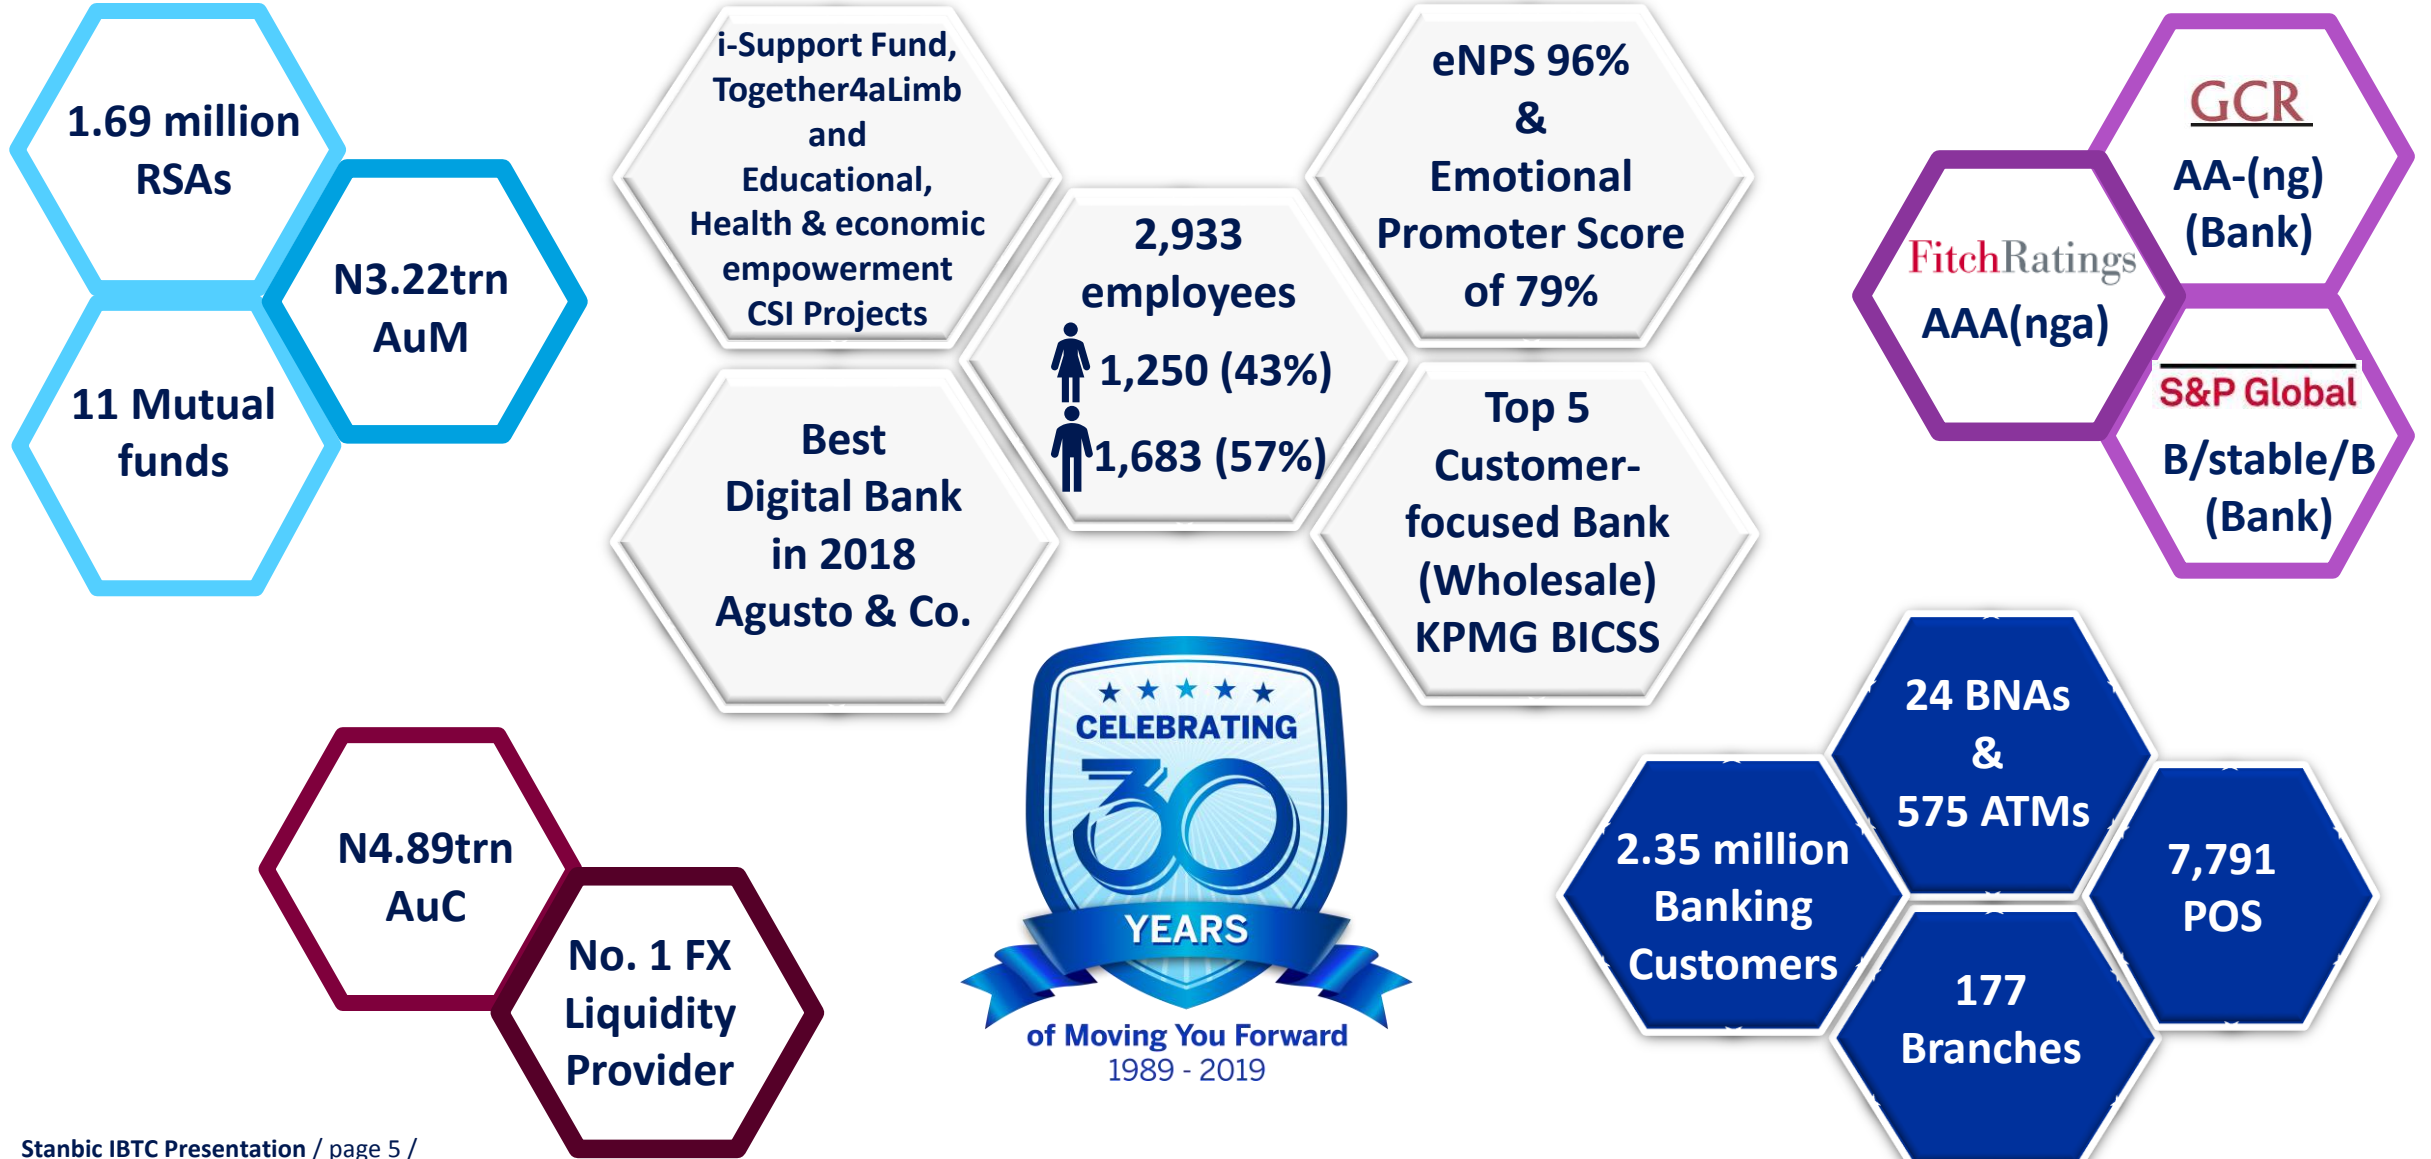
1.69 million RSAs

N3.22trn AuM

11 Mutual funds

i-Support Fund, Together4aLimb and Educational, Health & economic empowerment CSI Projects

2,933 employees

1,250 (43%)

1,683 (57%)

eNPS 96% & Emotional Promoter Score of 79%

Best Digital Bank in 2018 Agusto & Co.

Top 5 Customer-focused Bank (Wholesale) KPMG BICSS

GCR

AA-(ng) (Bank)

FitchRatings

AAA(nga)

S&P Global

B/stable/B (Bank)

N4.89trn AuC

No. 1 FX Liquidity Provider

CELEBRATING 30 YEARS of Moving You Forward 1989 - 2019

24 BNAs & 575 ATMs

2.35 million Banking Customers

7,791 POS

177 Branches

Stanbic IBTC Presentation / page 5 /